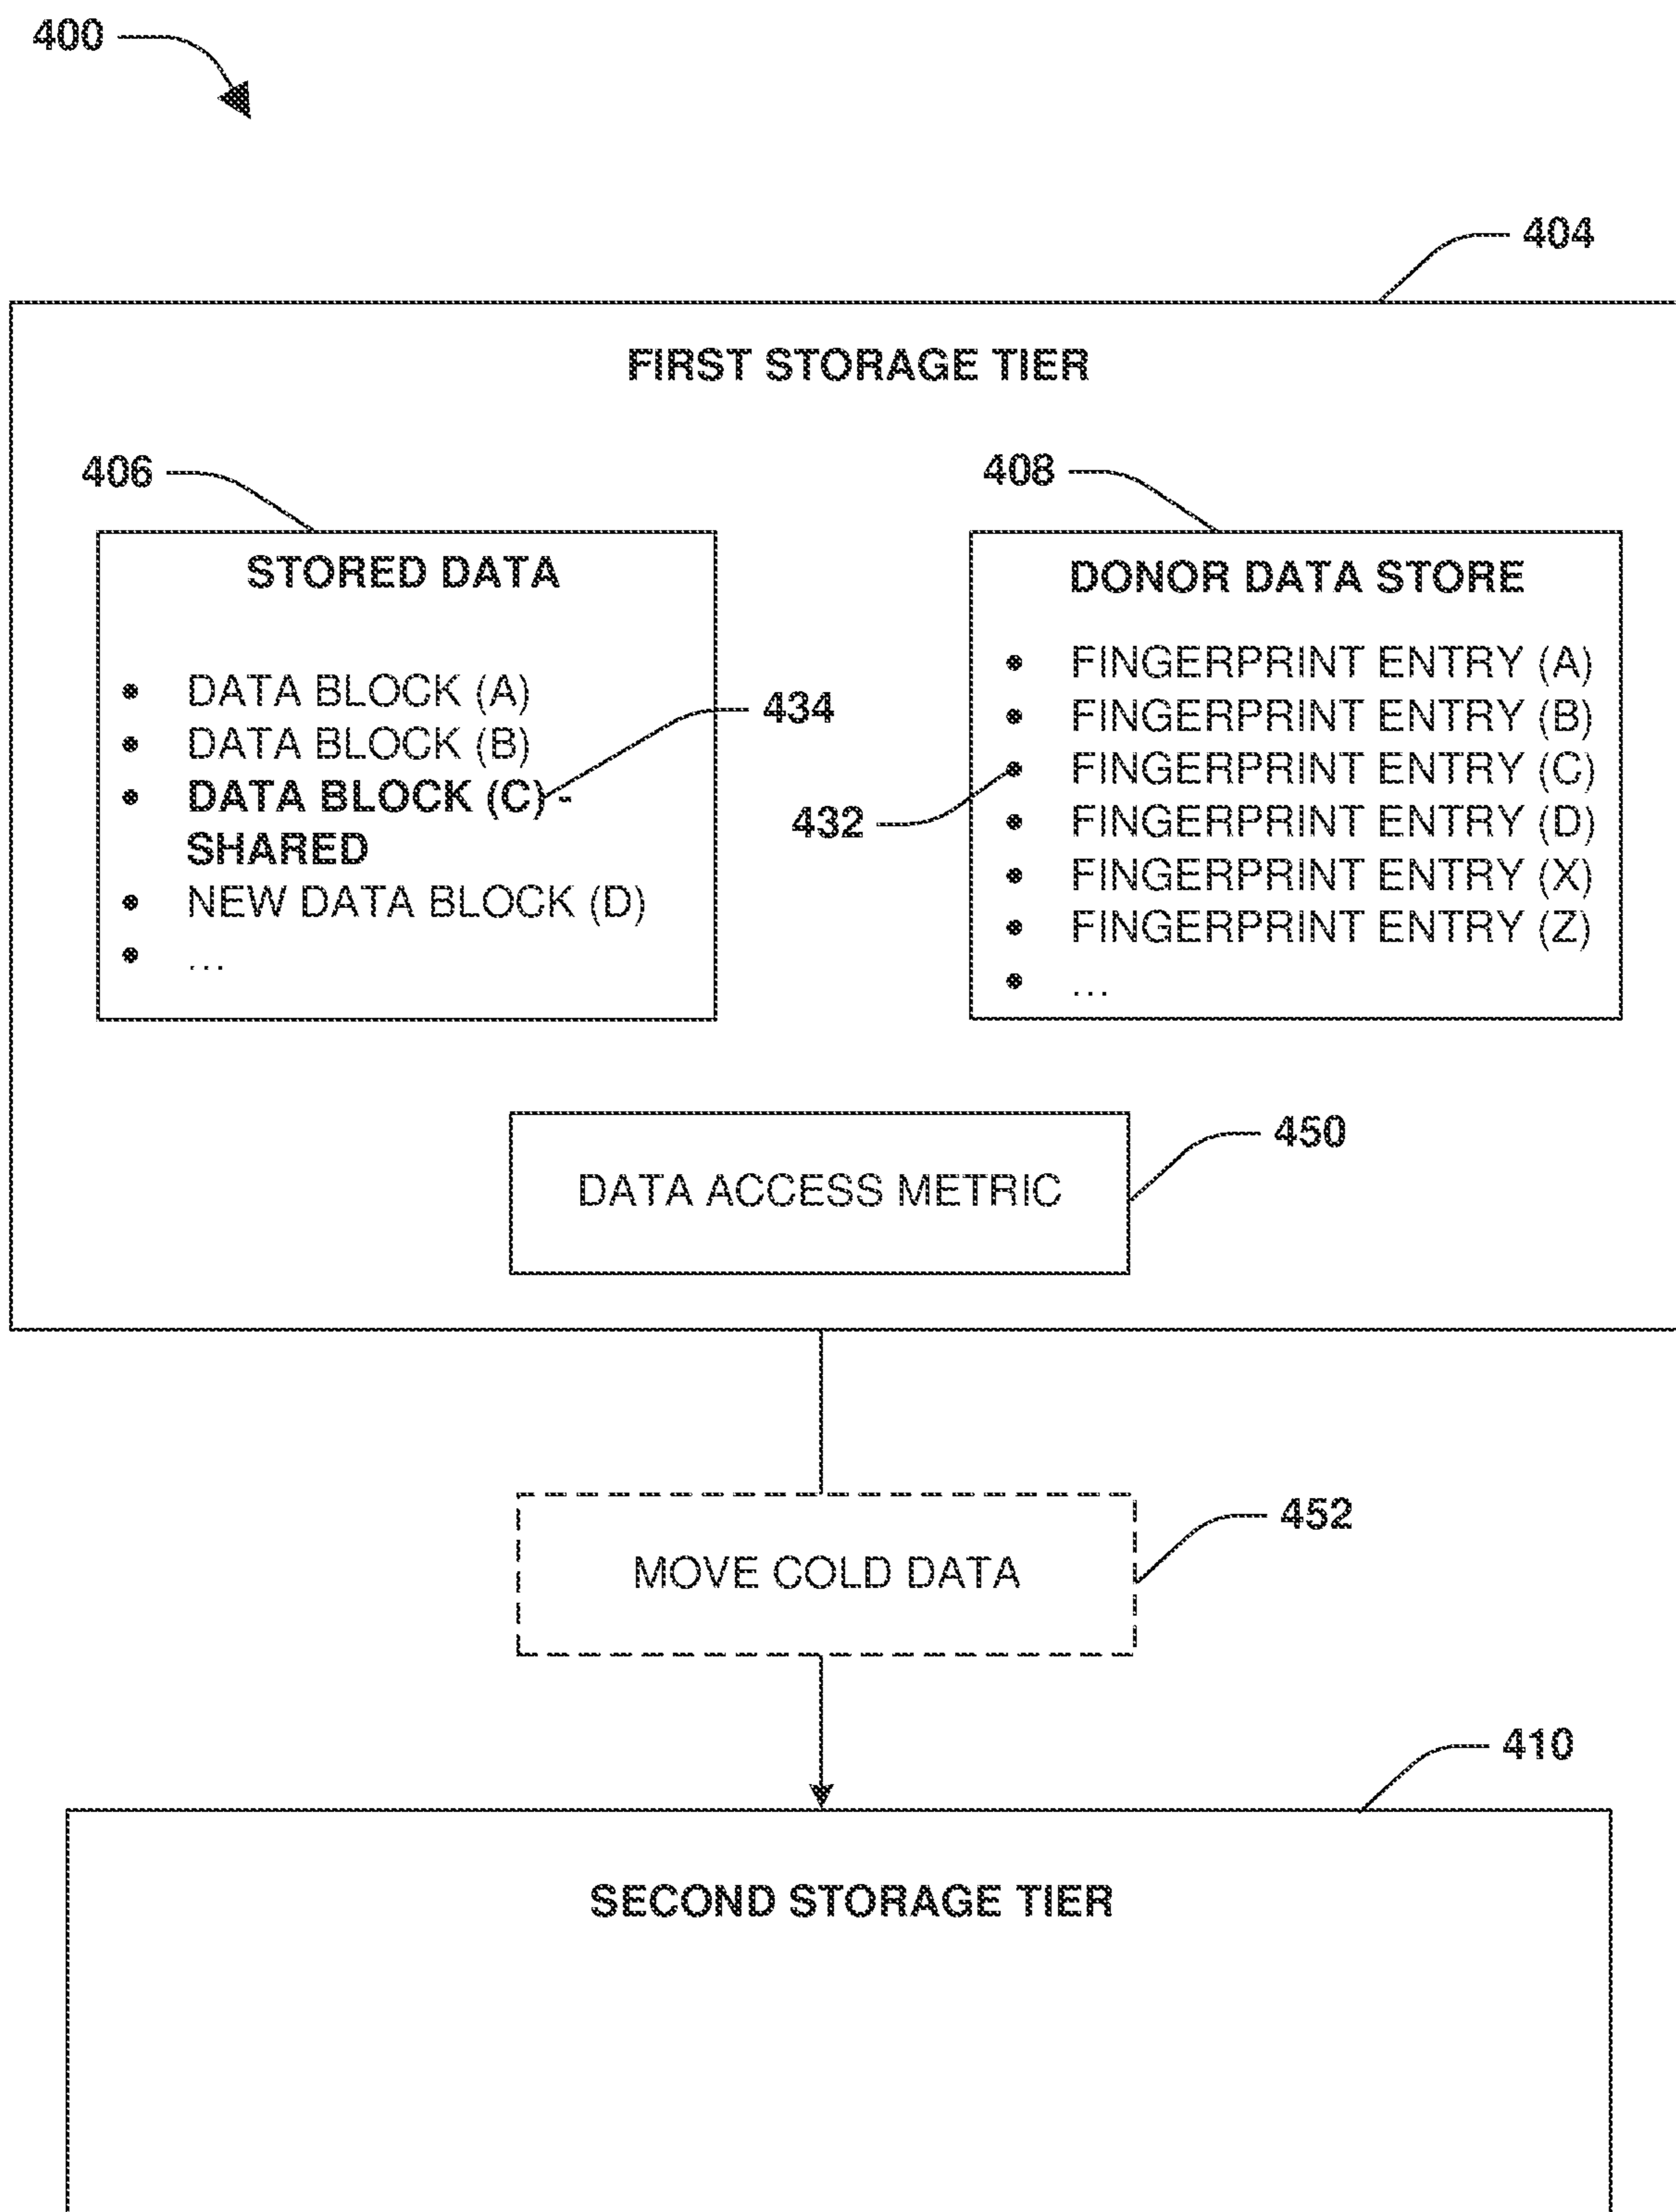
400

404

FIRST STORAGE TIER

406

STORED DATA

- DATA BLOCK (A)
- DATA BLOCK (B)
- **DATA BLOCK (C) - SHARED**
- NEW DATA BLOCK (D)
- ...

434

408

DONOR DATA STORE

- FINGERPRINT ENTRY (A)
- FINGERPRINT ENTRY (B)
- FINGERPRINT ENTRY (C)
- FINGERPRINT ENTRY (D)
- FINGERPRINT ENTRY (X)
- FINGERPRINT ENTRY (Z)
- ...

432

DATA ACCESS METRIC

450

MOVE COLD DATA

452

410

SECOND STORAGE TIER